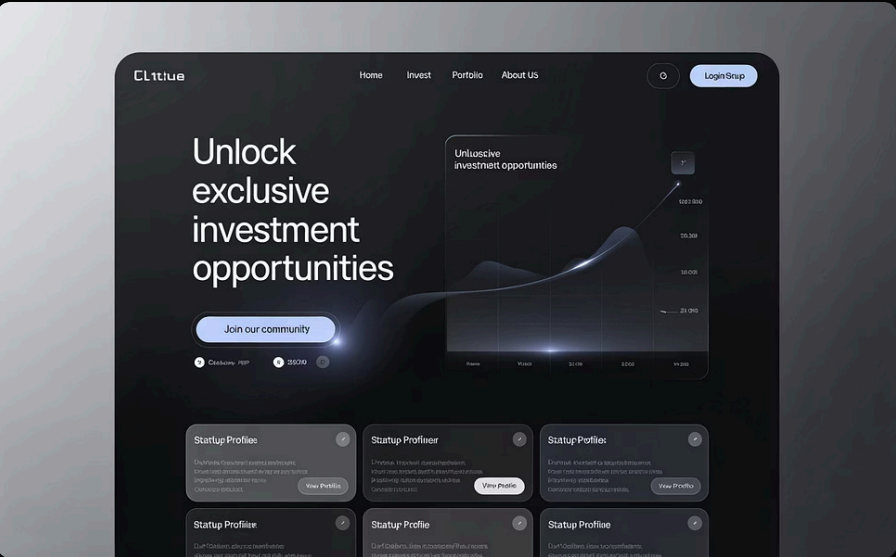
CL1tlue

Home Invest Portfolio About US

Login Srup

Unlock exclusive investment opportunities

Join our community

Unluscive investment opportunities

1282.800
20.300
20.000
20.00

Startup Profiles
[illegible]
View Profile

Startup Profiner
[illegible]
View Profile

Startup Pofiles
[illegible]
View Profile

Startup Profiles

Startup Profile

Startup Profile